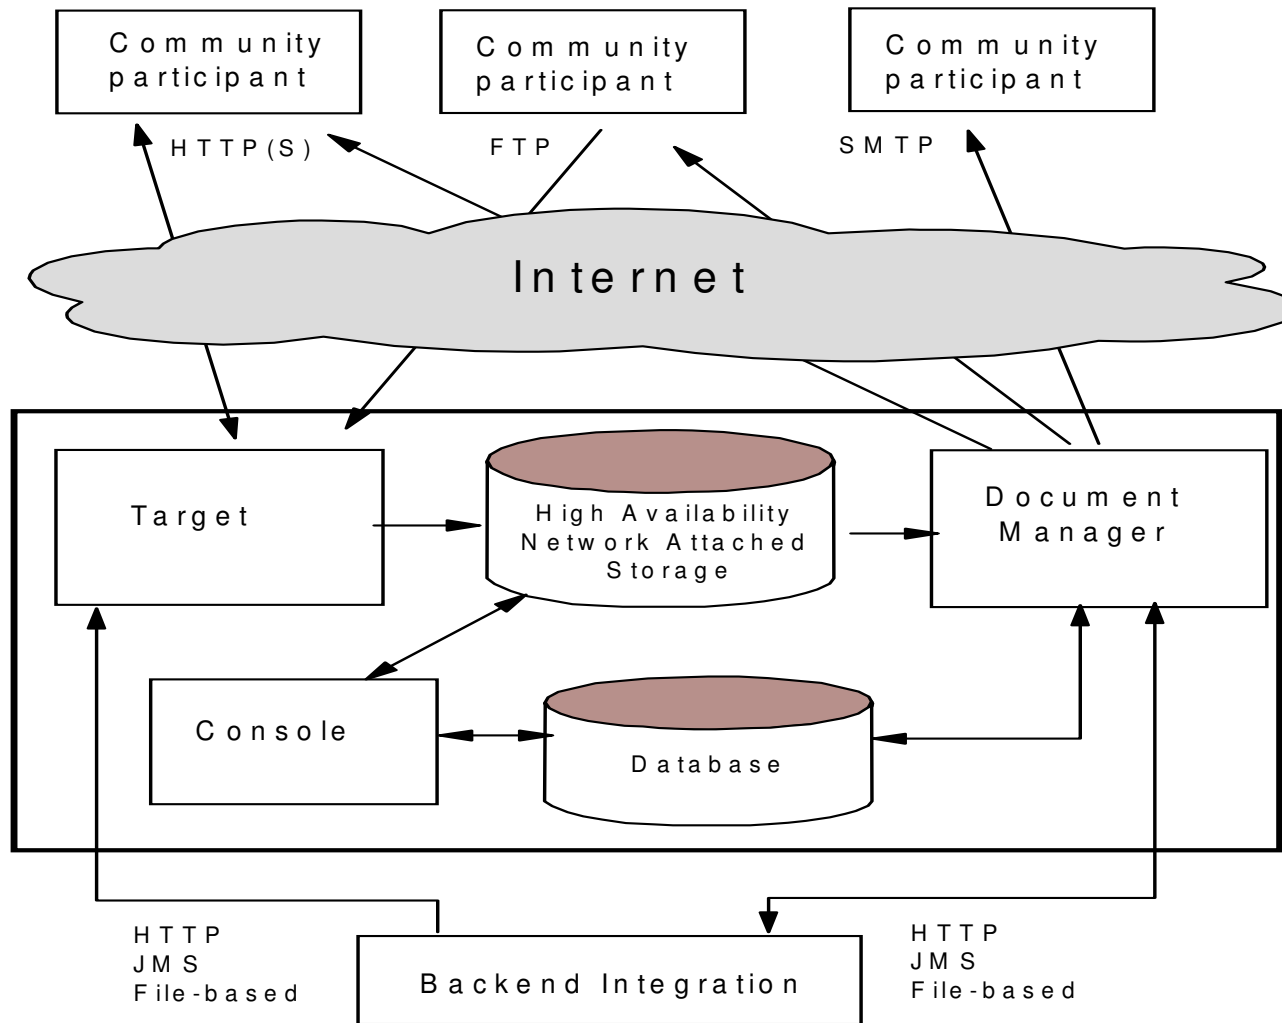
Community participant

Community participant

Community participant

HTTP(S)

FTP

SMTP

Internet

Target

High Availability Network Attached Storage

Document Manager

Console

Database

HTTP
JMS
File-based

Backend Integration

HTTP
JMS
File-based